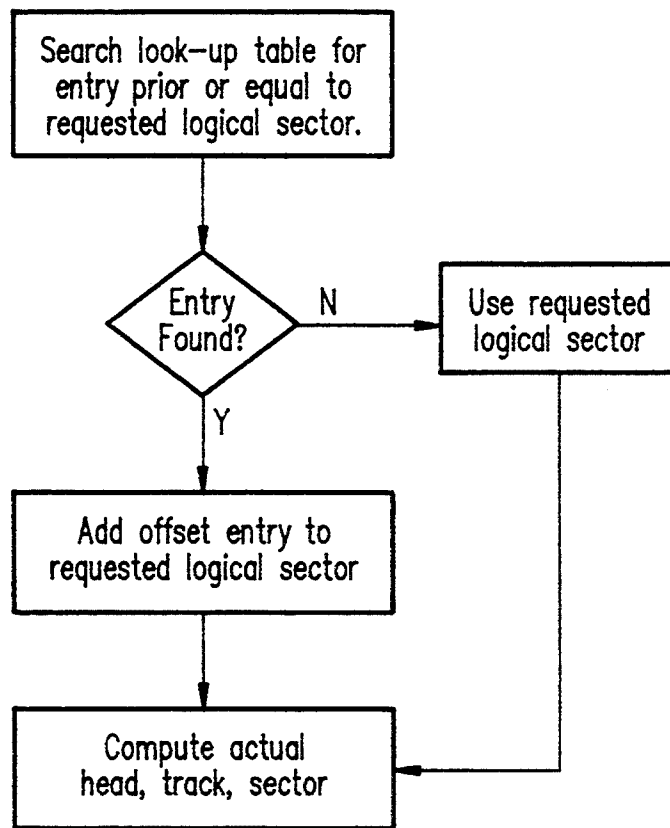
Search look-up table for entry prior or equal to requested logical sector.

Entry Found?

N

Use requested logical sector

Y

Add offset entry to requested logical sector

Compute actual head, track, sector